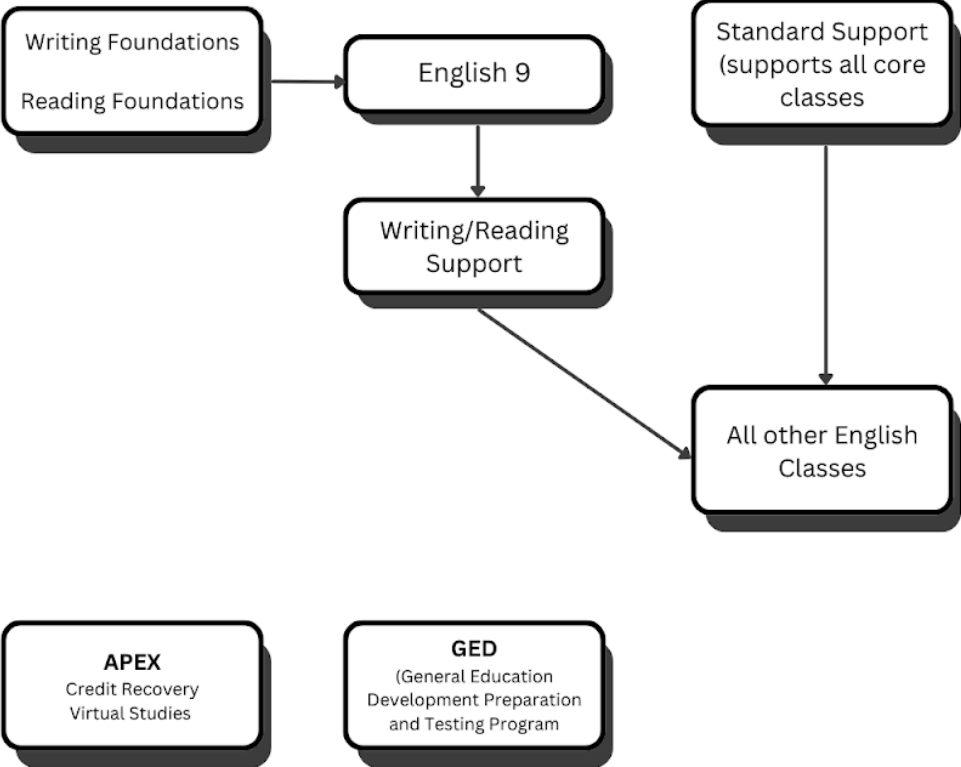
Writing Foundations

Reading Foundations

English 9

Standard Support (supports all core classes

Writing/Reading Support

All other English Classes

APEX
Credit Recovery
Virtual Studies

GED
(General Education Development Preparation and Testing Program